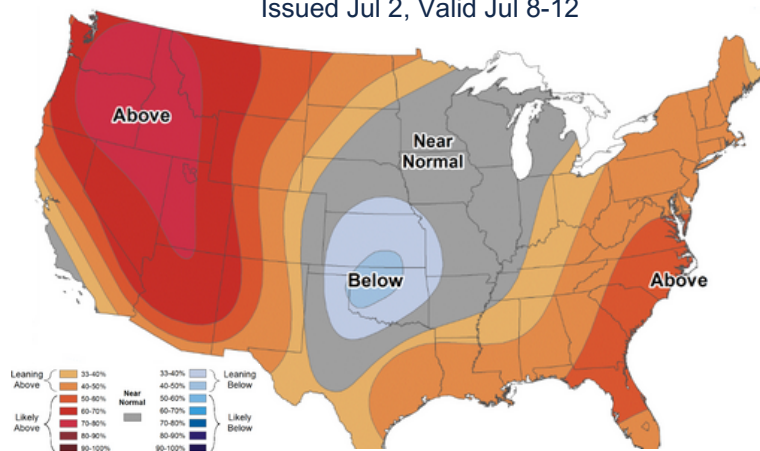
Issued Jul 2, Valid Jul 8-12

Above

Near Normal

Below

Above

Leaning Above
33-40%
40-50%
50-60%
Likely Above
60-70%
70-80%
80-90%
90-100%

Near Normal

33-40%
40-50%
Leaning Below
50-60%
60-70%
70-80%
80-90%
90-100%
Likely Below